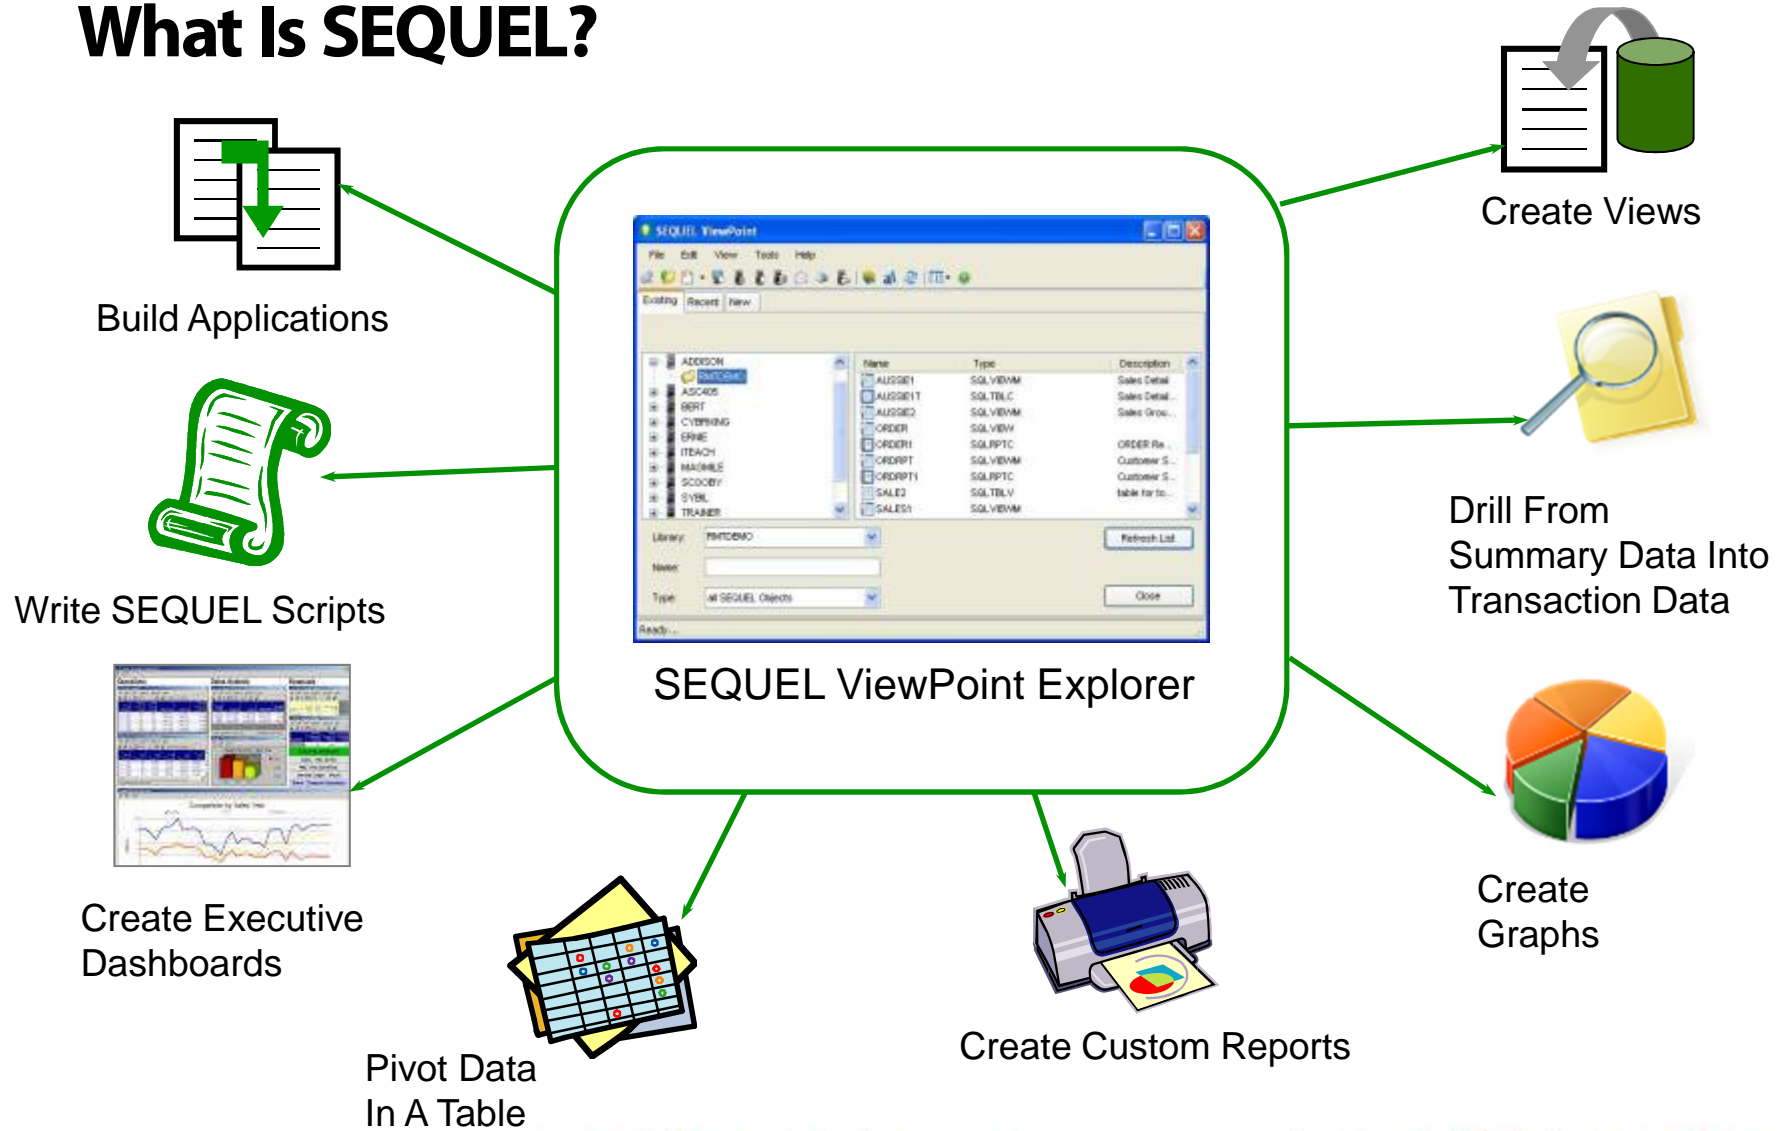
What Is SEQUEL?

Build Applications

Write SEQUEL Scripts

Create Executive Dashboards

Pivot Data In A Table

SEQUEL ViewPoint

File Edit View Tools Help

Existing Recent New

ADDISON
RMTDEMO
ASC405
BERT
CYBRING
ERNIE
ITEACH
MAGMILE
SCOOBY
SYBIL
TRAINER

| Name | Type | Description |
|---|---|---|
| AUSSIE1 | SQLVIEWM | Sales Detail |
| AUSSIE1T | SQLTBLC | Sales Detail |
| AUSSIE2 | SQLVIEWM | Sales Grou... |
| ORDER | SQLVIEW | |
| ORDER1 | SQLRPTC | ORDER Re... |
| ORDRPT | SQLVIEWM | Customer S... |
| ORDRPT1 | SQLRPTC | Customer S... |
| SALE2 | SQLTBLV | table for to... |
| SALES1 | SQLVIEWM | |

Library: RMTDEMO
Name:
Type: All SEQUEL Objects
Refresh List
Close
Ready...

SEQUEL ViewPoint Explorer

Create Custom Reports

Create Views

Drill From Summary Data Into Transaction Data

Create Graphs